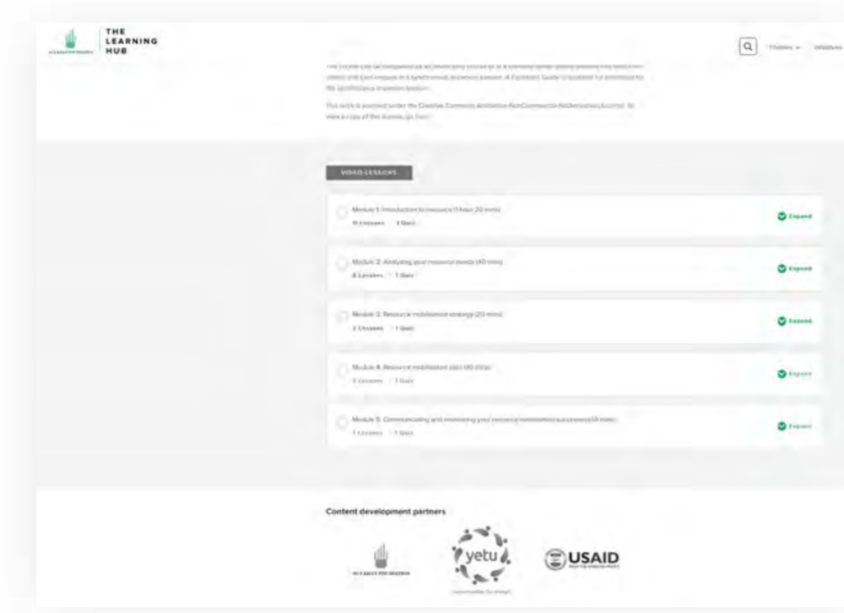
THE LEARNING HUB

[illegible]

VIDEO LESSONS

Module 1: Introduction to resource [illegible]

Expand

Module 2: Analyzing your resource needs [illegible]

Expand

Module 3: Resource mobilization strategy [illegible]

Expand

Module 4: Resource mobilization plan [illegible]

Expand

Module 5: Communicating and monitoring your resource mobilization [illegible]

Expand

Content development partners

yetu

USAID